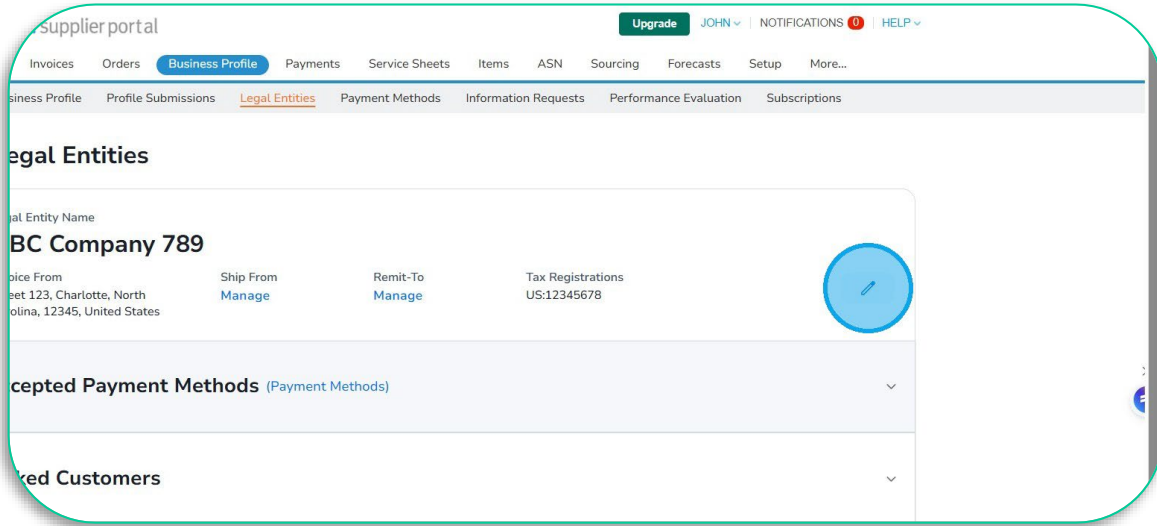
supplier portal

Upgrade JOHN NOTIFICATIONS 0 HELP

Invoices Orders Business Profile Payments Service Sheets Items ASN Sourcing Forecasts Setup More...

siness Profile Profile Submissions Legal Entities Payment Methods Information Requests Performance Evaluation Subscriptions

egal Entities

al Entity Name

BC Company 789

oice From
eet 123, Charlotte, North olina, 12345, United States

Ship From
Manage

Remit-To
Manage

Tax Registrations
US:12345678

cepted Payment Methods (Payment Methods)

ked Customers